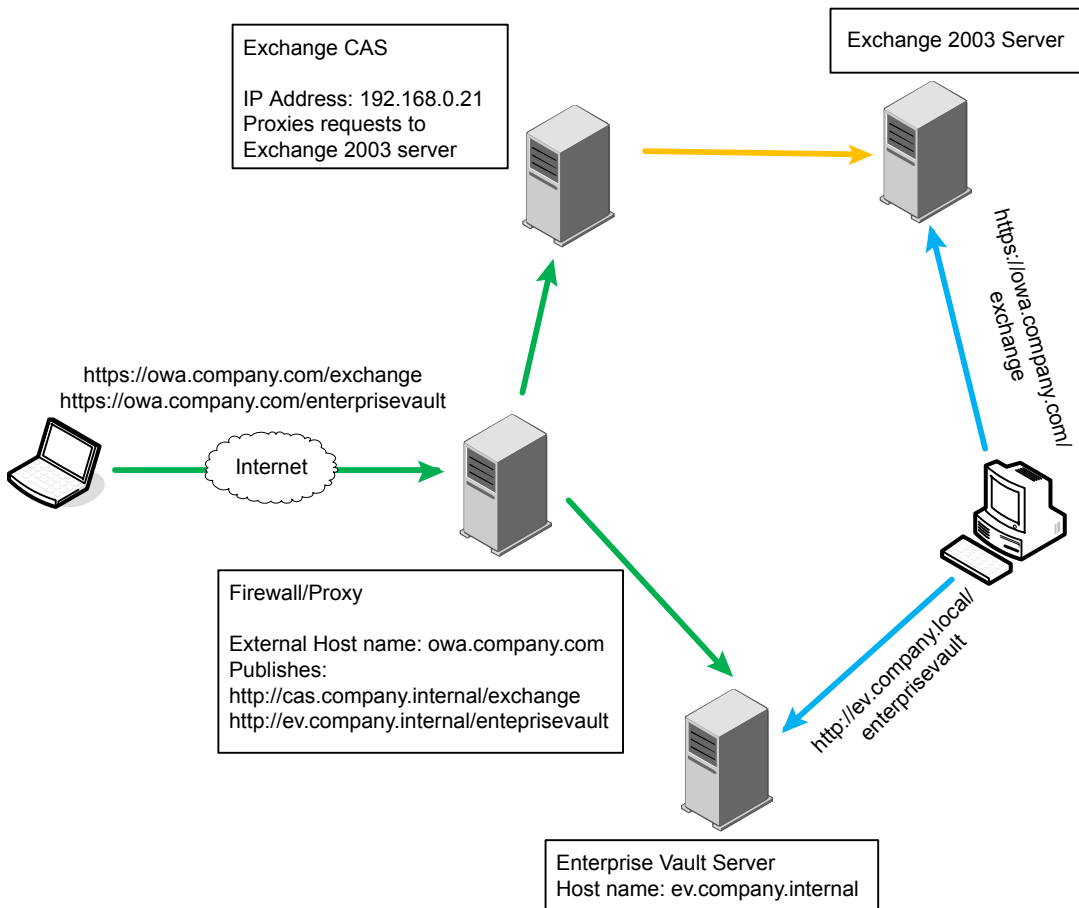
Exchange CAS

IP Address: 192.168.0.21
Proxies requests to Exchange 2003 server

Exchange 2003 Server

https://owa.company.com/exchange

https://owa.company.com/exchange
https://owa.company.com/enterprisevault

Internet

Firewall/Proxy

External Host name: owa.company.com
Publishes:
http://cas.company.internal/exchange
http://ev.company.internal/enteprisevault

http://ev.company.local/enterprisevault

Enterprise Vault Server
Host name: ev.company.internal